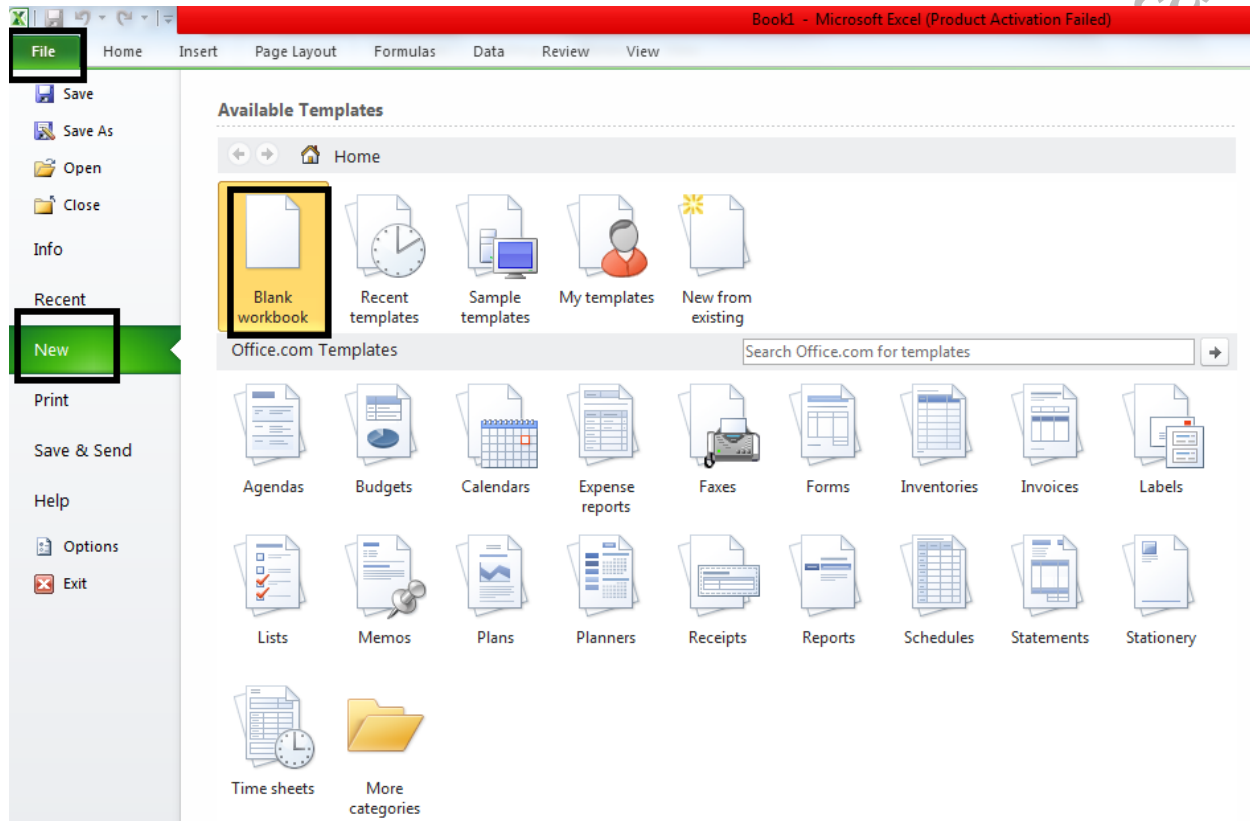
Book1 - Microsoft Excel (Product Activation Failed)

File Home Insert Page Layout Formulas Data Review View

Save
Save As
Open
Close
Info
Recent
New
Print
Save & Send
Help
Options
Exit

Available Templates

Home

Blank workbook
Recent templates
Sample templates
My templates
New from existing

Office.com Templates

Search Office.com for templates

Agendas
Budgets
Calendars
Expense reports
Faxes
Forms
Inventories
Invoices
Labels
Lists
Memos
Plans
Planners
Receipts
Reports
Schedules
Statements
Stationery
Time sheets
More categories